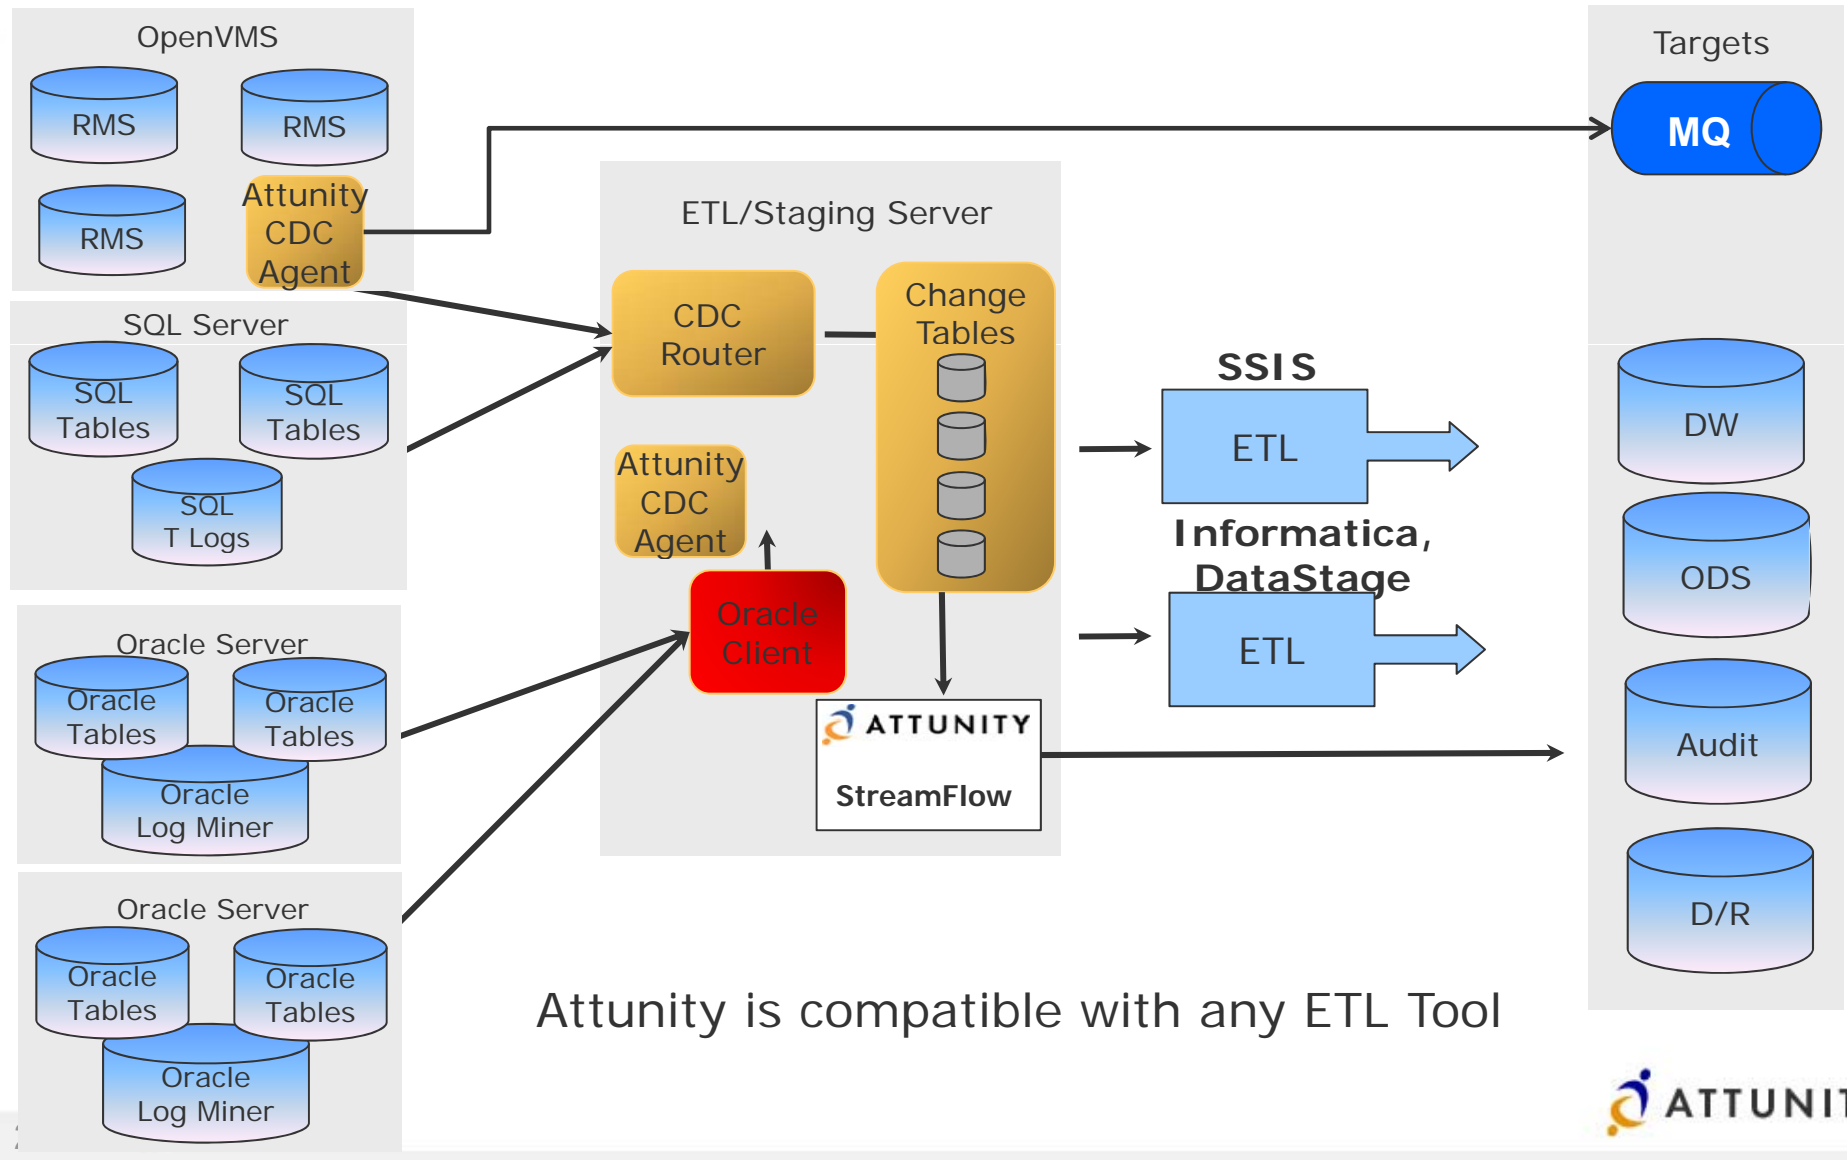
OpenVMS

RMS

RMS

RMS

Attunity CDC Agent

SQL Server

SQL Tables

SQL Tables

SQL T Logs

Oracle Server

Oracle Tables

Oracle Tables

Oracle Log Miner

Oracle Server

Oracle Tables

Oracle Tables

Oracle Log Miner

ETL/Staging Server

CDC Router

Change Tables

Attunity CDC Agent

Oracle Client

ATTUNITY

StreamFlow

SSIS

ETL

Informatica, DataStage

ETL

Targets

MQ

DW

ODS

Audit

D/R

Attunity is compatible with any ETL Tool

ATTUNIT